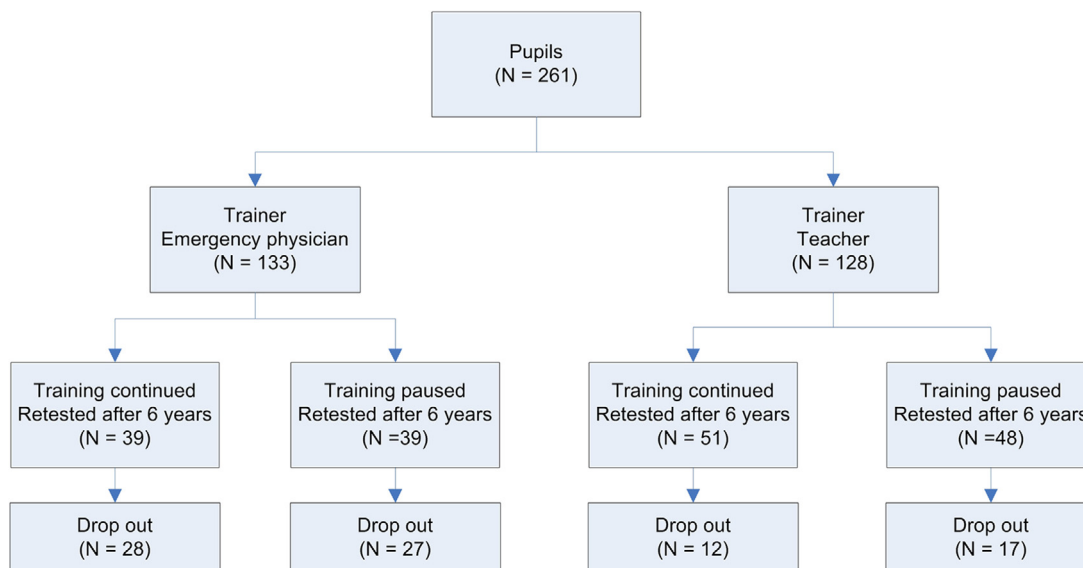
Pupils
(N = 261)

Trainer
Emergency physician
(N = 133)

Trainer
Teacher
(N = 128)

Training continued
Retested after 6 years
(N = 39)

Training paused
Retested after 6 years
(N =39)

Training continued
Retested after 6 years
(N = 51)

Training paused
Retested after 6 years
(N =48)

Drop out
(N = 28)

Drop out
(N = 27)

Drop out
(N = 12)

Drop out
(N = 17)